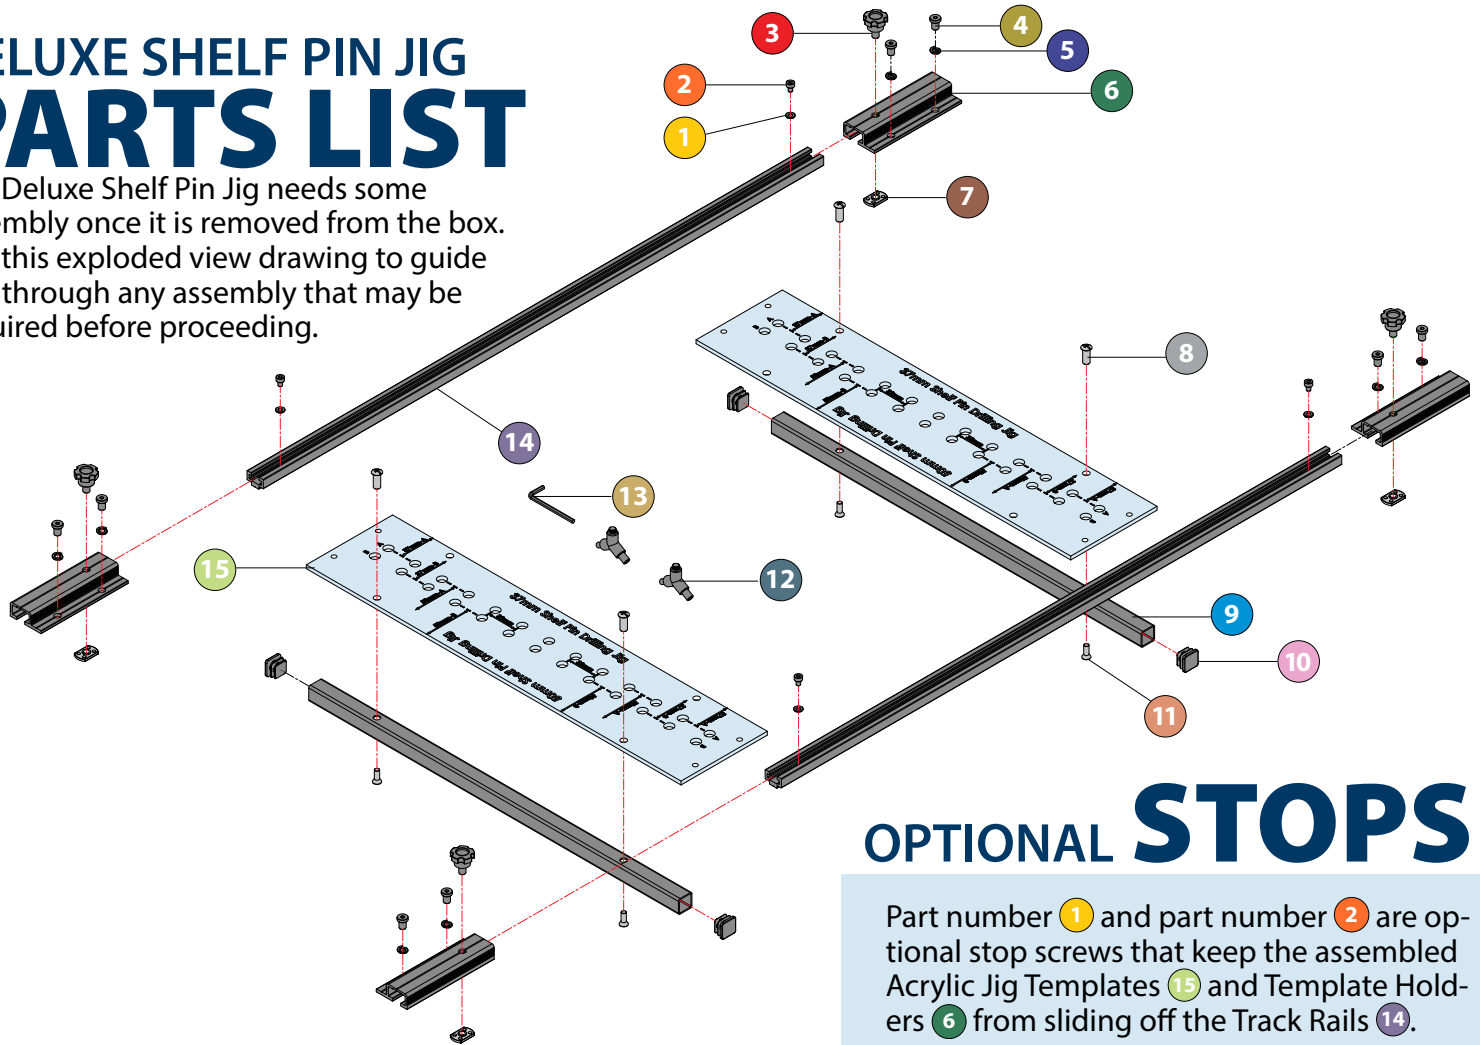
ELUXE SHELF PIN JIG
PARTS LIST

Deluxe Shelf Pin Jig needs some mbly once it is removed from the box. this exploded view drawing to guide through any assembly that may be uired before proceeding.

3
4
5
2
6
1
7
8
14
13
15
12
9
10
11

37mm Shelf Pin Drilling Jig
37mm Shelf Pin Drilling Jig

OPTIONAL STOPS

Part number 1 and part number 2 are optional stop screws that keep the assembled Acrylic Jig Templates 15 and Template Holders 6 from sliding off the Track Rails 14.